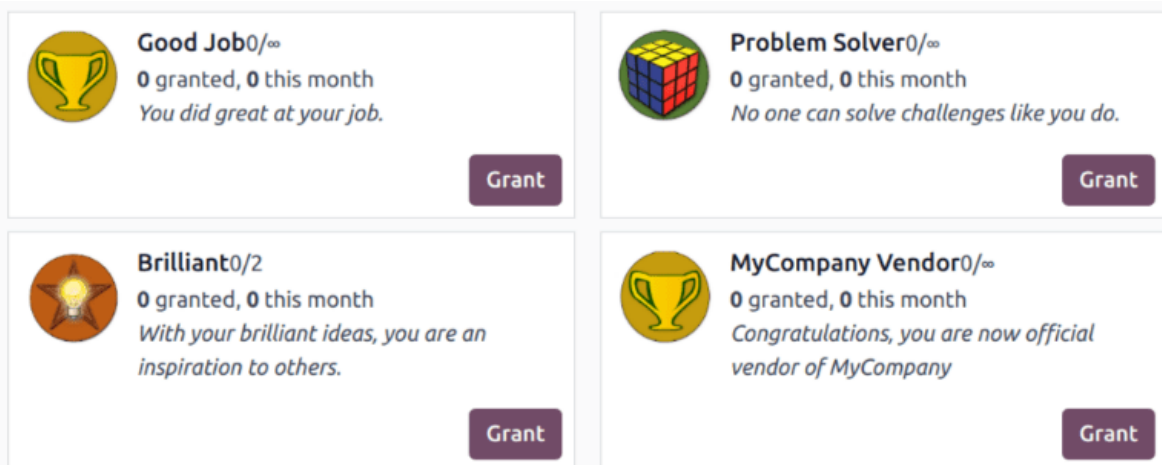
Good Job0/∞
**0** granted, **0** this month
*You did great at your job.*

Grant

Problem Solver0/∞
**0** granted, **0** this month
*No one can solve challenges like you do.*

Grant

Brilliant0/2
**0** granted, **0** this month
*With your brilliant ideas, you are an inspiration to others.*

Grant

MyCompany Vendor0/∞
**0** granted, **0** this month
*Congratulations, you are now official vendor of MyCompany*

Grant